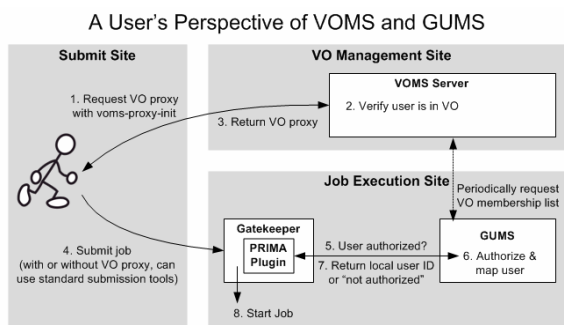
A User's Perspective of VOMS and GUMS

Submit Site

VO Management Site

VOMS Server

1. Request VO proxy with voms-proxy-init

2. Verify user is in VO

3. Return VO proxy

Job Execution Site

Periodically request VO membership list

Gatekeeper

PRIMA Plugin

GUMS

4. Submit job (with or without VO proxy, can use standard submission tools)

5. User authorized?

6. Authorize & map user

7. Return local user ID or "not authorized"

8. Start Job